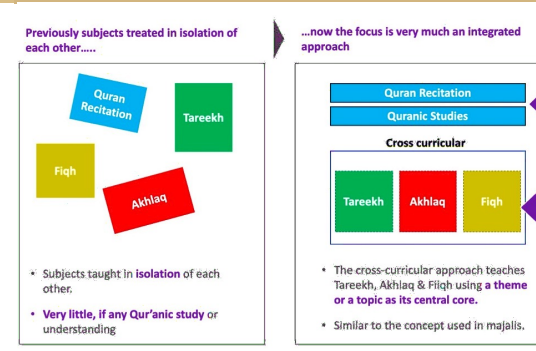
Previously subjects treated in isolation of each other.....

Quran Recitation

Tareekh

Fiqh

Akhlaq

• Subjects taught in isolation of each other.

• Very little, if any Qur'anic study or understanding

...now the focus is very much an integrated approach

Quran Recitation

Quranic Studies

Cross curricular

Tareekh

Akhlaq

Fiqh

• The cross-curricular approach teaches Tareekh, Akhlaq & Fiqh using a theme or a topic as its central core.

• Similar to the concept used in majalis.